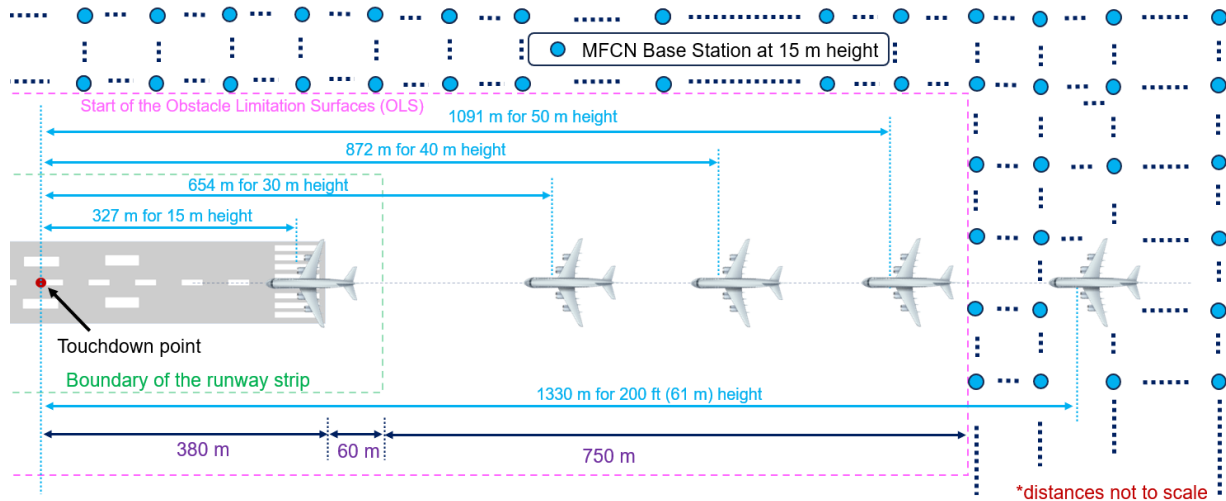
MFCN Base Station at 15 m height

Start of the Obstacle Limitation Surfaces (OLS)

1091 m for 50 m height

872 m for 40 m height

654 m for 30 m height

327 m for 15 m height

Touchdown point

Boundary of the runway strip

1330 m for 200 ft (61 m) height

380 m

60 m

750 m

*distances not to scale